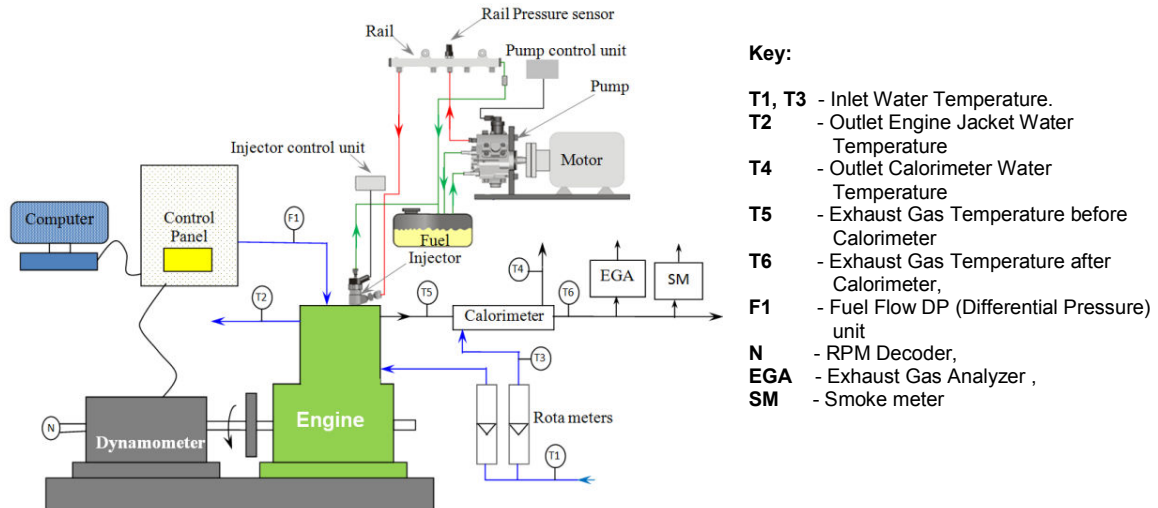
Rail Pressure sensor

Rail

Pump control unit

Pump

Injector control unit

Motor

Computer

Control Panel

F1

Fuel

Injector

T4

EGA

SM

T2

T5

Calorimeter

T6

T3

N

Dynamometer

Engine

Rota meters

T1

Key:

T1, T3 - Inlet Water Temperature.
T2 - Outlet Engine Jacket Water Temperature
T4 - Outlet Calorimeter Water Temperature
T5 - Exhaust Gas Temperature before Calorimeter
T6 - Exhaust Gas Temperature after Calorimeter,
F1 - Fuel Flow DP (Differential Pressure) unit
N - RPM Decoder,
EGA - Exhaust Gas Analyzer ,
SM - Smoke meter